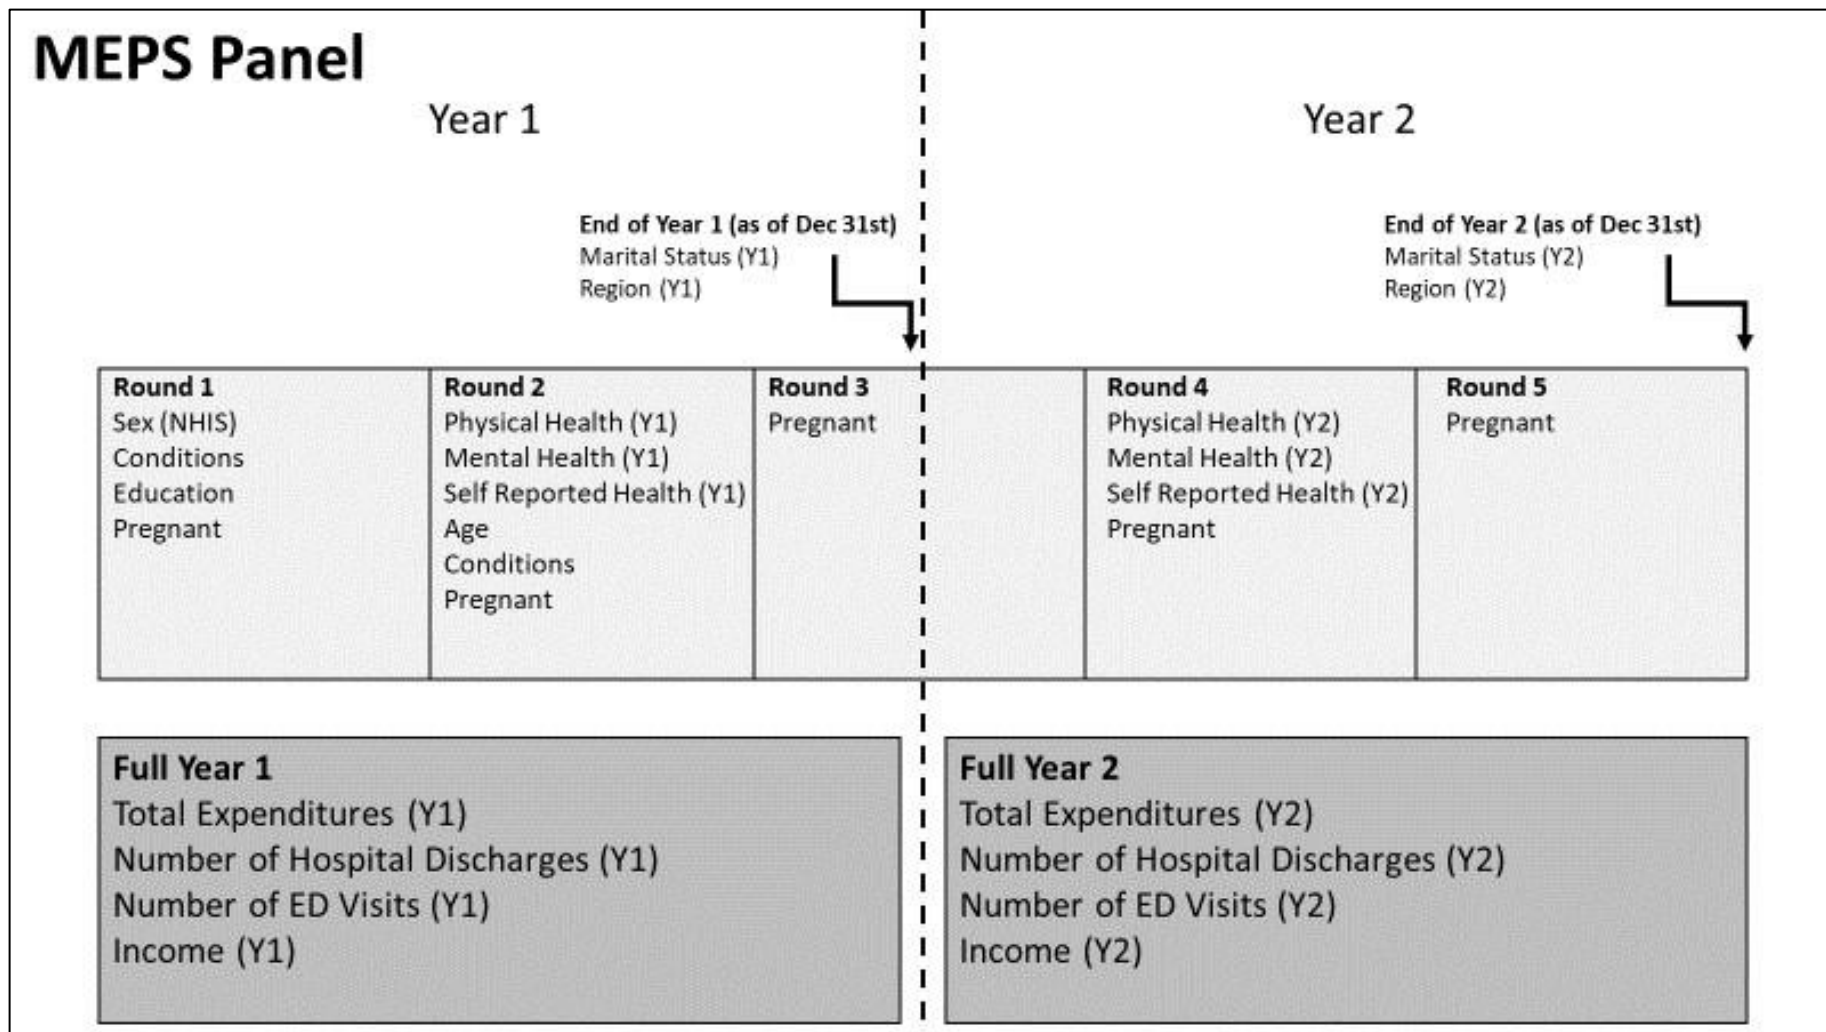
MEPS Panel

Year 1

Year 2

End of Year 1 (as of Dec 31st)
Marital Status (Y1)
Region (Y1)

End of Year 2 (as of Dec 31st)
Marital Status (Y2)
Region (Y2)

Round 1
Sex (NHIS)
Conditions
Education
Pregnant

Round 2
Physical Health (Y1)
Mental Health (Y1)
Self Reported Health (Y1)
Age
Conditions
Pregnant

Round 3
Pregnant

Round 4
Physical Health (Y2)
Mental Health (Y2)
Self Reported Health (Y2)
Pregnant

Round 5
Pregnant

Full Year 1
Total Expenditures (Y1)
Number of Hospital Discharges (Y1)
Number of ED Visits (Y1)
Income (Y1)

Full Year 2
Total Expenditures (Y2)
Number of Hospital Discharges (Y2)
Number of ED Visits (Y2)
Income (Y2)